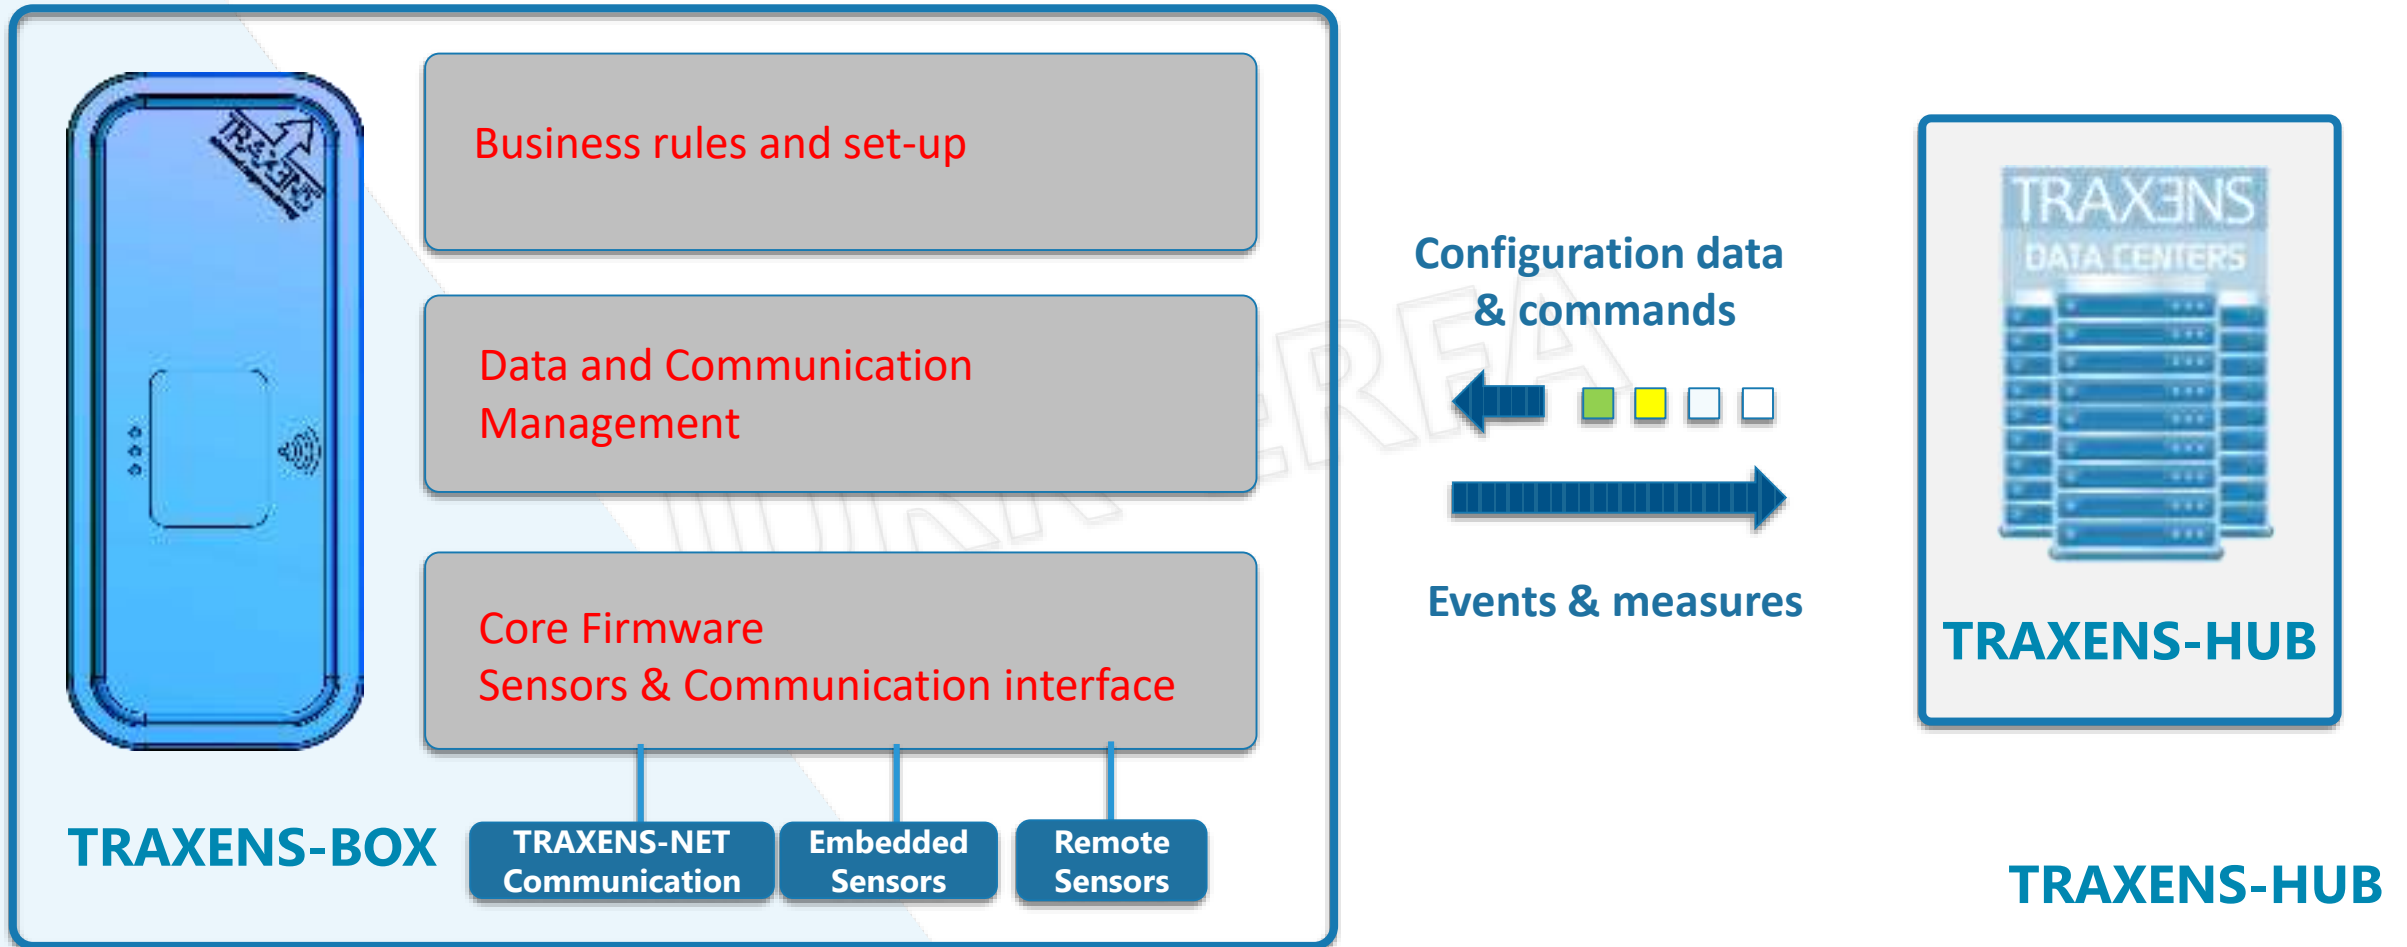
TRAXENS

Business rules and set-up

Data and Communication Management

Core Firmware
Sensors & Communication interface

TRAXENS-BOX

TRAXENS-NET Communication

Embedded Sensors

Remote Sensors

Configuration data & commands

Events & measures

TRAXENS
DATA CENTERS

TRAXENS-HUB

TRAXENS-HUB